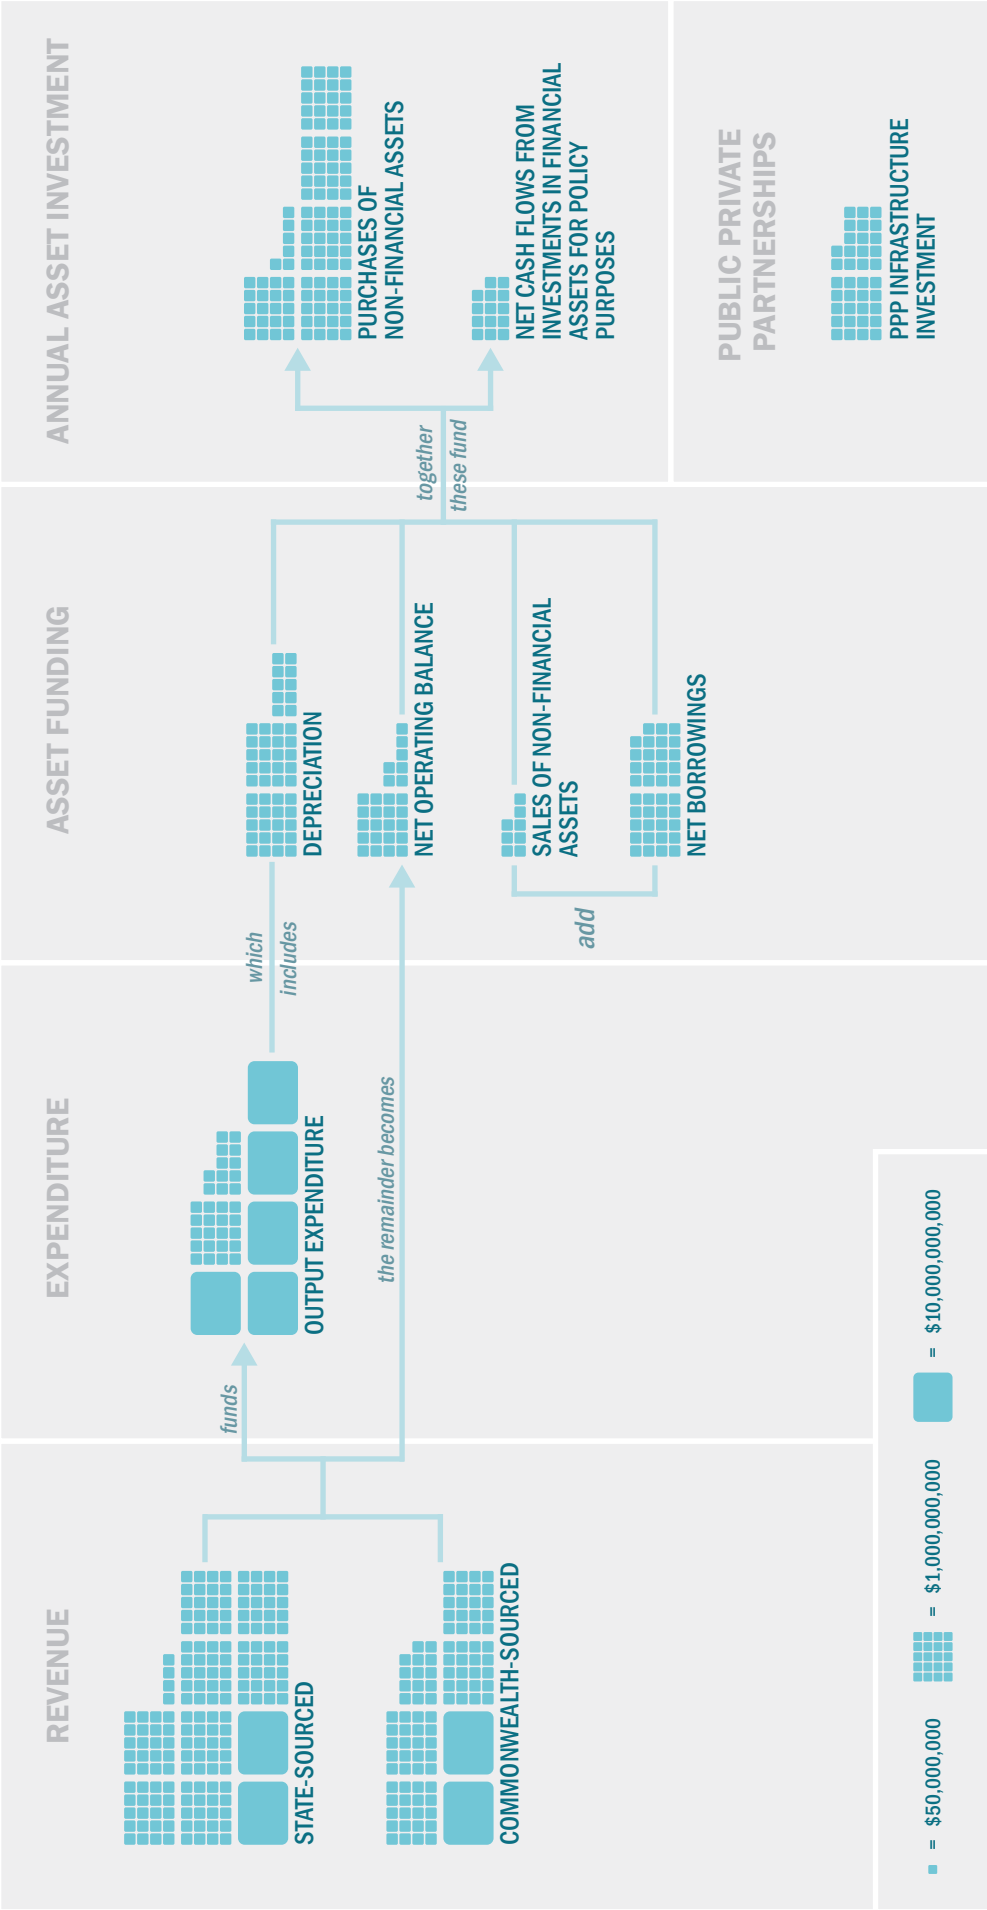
REVENUE

STATE-SOURCED

COMMONWEALTH-SOURCED

funds

EXPENDITURE

OUTPUT EXPENDITURE

the remainder becomes

which includes

ASSET FUNDING

DEPRECIATION

NET OPERATING BALANCE

SALES OF NON-FINANCIAL ASSETS

NET BORROWINGS

add

together these fund

ANNUAL ASSET INVESTMENT

PURCHASES OF NON-FINANCIAL ASSETS

NET CASH FLOWS FROM INVESTMENTS IN FINANCIAL ASSETS FOR POLICY PURPOSES

PUBLIC PRIVATE PARTNERSHIPS

PPP INFRASTRUCTURE INVESTMENT

= $50,000,000 = $1,000,000,000 = $10,000,000,000